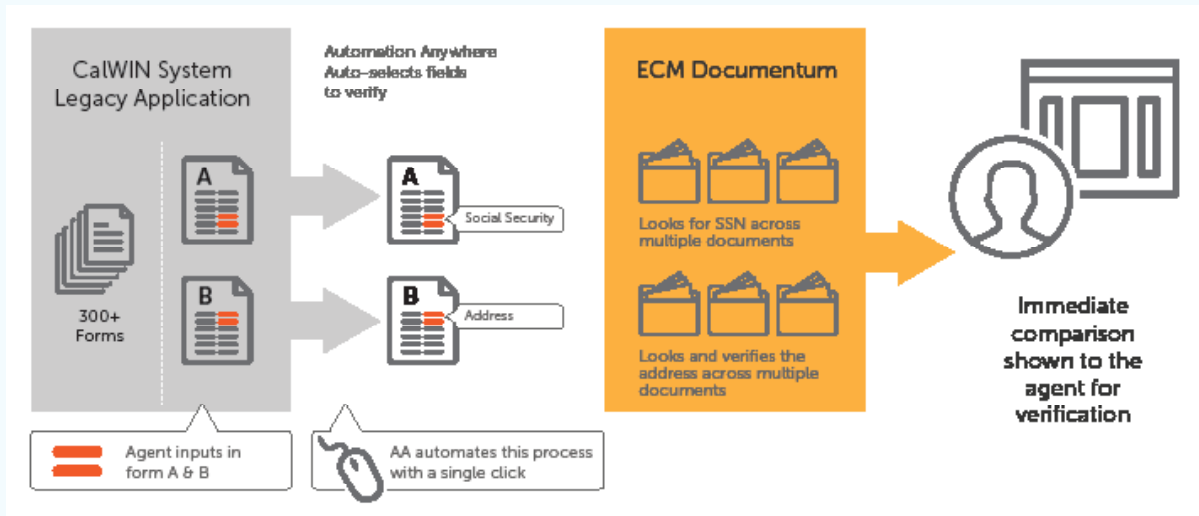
CalWIN System Legacy Application

300+ Forms

A

B

Automation Anywhere Auto-selects fields to verify

A

Social Security

B

Address

ECM Documentum

Looks for SSN across multiple documents

Looks and verifies the address across multiple documents

Immediate comparison shown to the agent for verification

Agent inputs in form A & B

AA automates this process with a single click